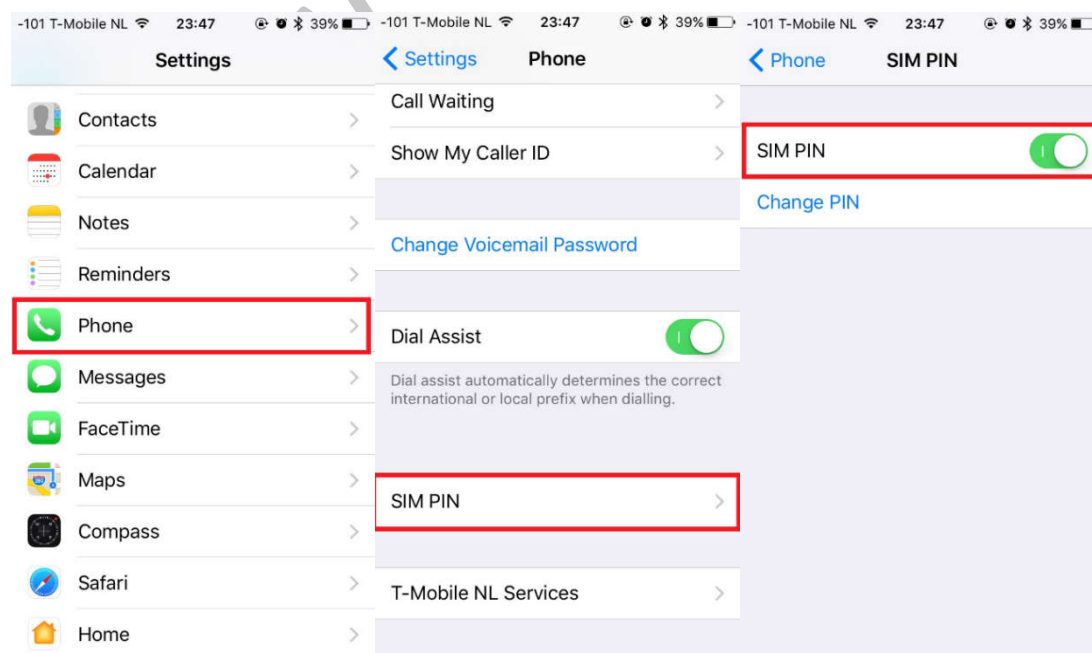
-101 T-Mobile NL 23:47 39%

Settings

Contacts

Calendar

Notes

Reminders

Phone

Messages

FaceTime

Maps

Compass

Safari

Home

-101 T-Mobile NL 23:47 39%

Settings Phone

Call Waiting

Show My Caller ID

Change Voicemail Password

Dial Assist

Dial assist automatically determines the correct international or local prefix when dialling.

SIM PIN

T-Mobile NL Services

-101 T-Mobile NL 23:47 39%

Phone SIM PIN

SIM PIN

Change PIN